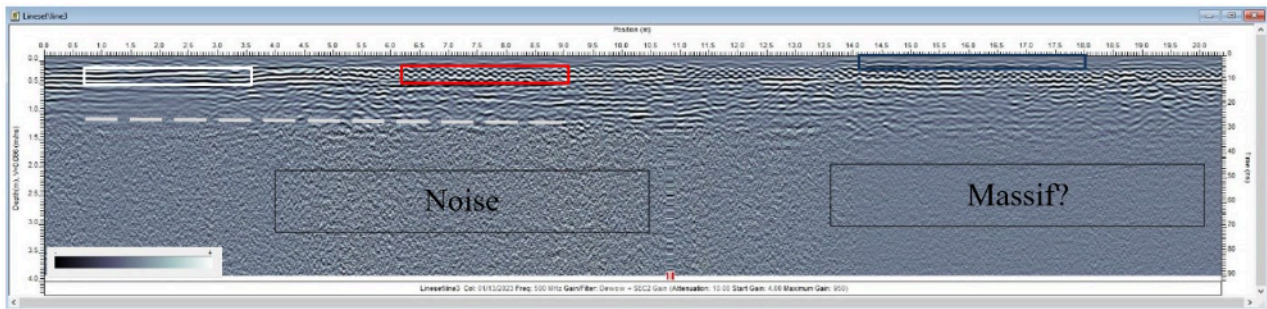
Linesetline3

Position (m)

0.0 0.5 1.0 1.5 2.0 2.5 3.0 3.5 4.0 4.5 5.0 5.5 6.0 6.5 7.0 7.5 8.0 8.5 9.0 9.5 10.0 10.5 11.0 11.5 12.0 12.5 13.0 13.5 14.0 14.5 15.0 15.5 16.0 16.5 17.0 17.5 18.0 18.5 19.0 19.5 20.0

Depth(m), V=0.096 (m/ns)

0.0 0.5 1.0 1.5 2.0 2.5 3.0 3.5 4.0

Time (ns)

0 10 20 30 40 50 60 70 80 90

Noise

Massif?

Linesetline3 Dat: 01/03/2023 Freq: 500 MHz Gain/Filter: Dewow + SEC2 Gain (Attenuation: 10.00 Start Gain: 4.00 Maximum Gain: 950)